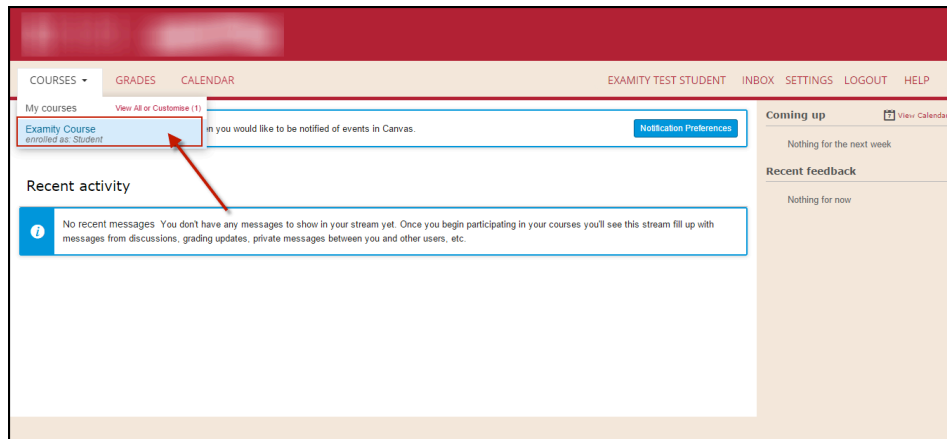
COURSES ▾ GRADES CALENDAR

EXAMITY TEST STUDENT INBOX SETTINGS LOGOUT HELP

My courses View All or Customise (1)

Examity Course
enrolled as: Student

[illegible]n you would like to be notified of events in Canvas.

Notification Preferences

Recent activity

No recent messages You don't have any messages to show in your stream yet. Once you begin participating in your courses you'll see this stream fill up with messages from discussions, grading updates, private messages between you and other users, etc.

Coming up

View Calenda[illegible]

Nothing for the next week

Recent feedback

Nothing for now